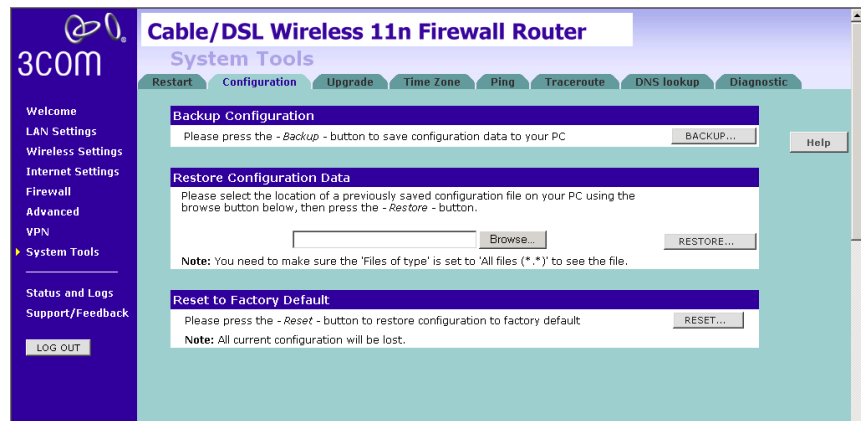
3COM

Cable/DSL Wireless 11n Firewall Router

System Tools

Restart | Configuration | Upgrade | Time Zone | Ping | Traceroute | DNS lookup | Diagnostic

Welcome
LAN Settings
Wireless Settings
Internet Settings
Firewall
Advanced
VPN
System Tools

Status and Logs
Support/Feedback

LOG OUT

Backup Configuration

Please press the - Backup - button to save configuration data to your PC

BACKUP...

Help

Restore Configuration Data

Please select the location of a previously saved configuration file on your PC using the browse button below, then press the - Restore - button.

Browse...

RESTORE...

Note: You need to make sure the 'Files of type' is set to 'All files (*.*)' to see the file.

Reset to Factory Default

Please press the - Reset - button to restore configuration to factory default

RESET...

Note: All current configuration will be lost.